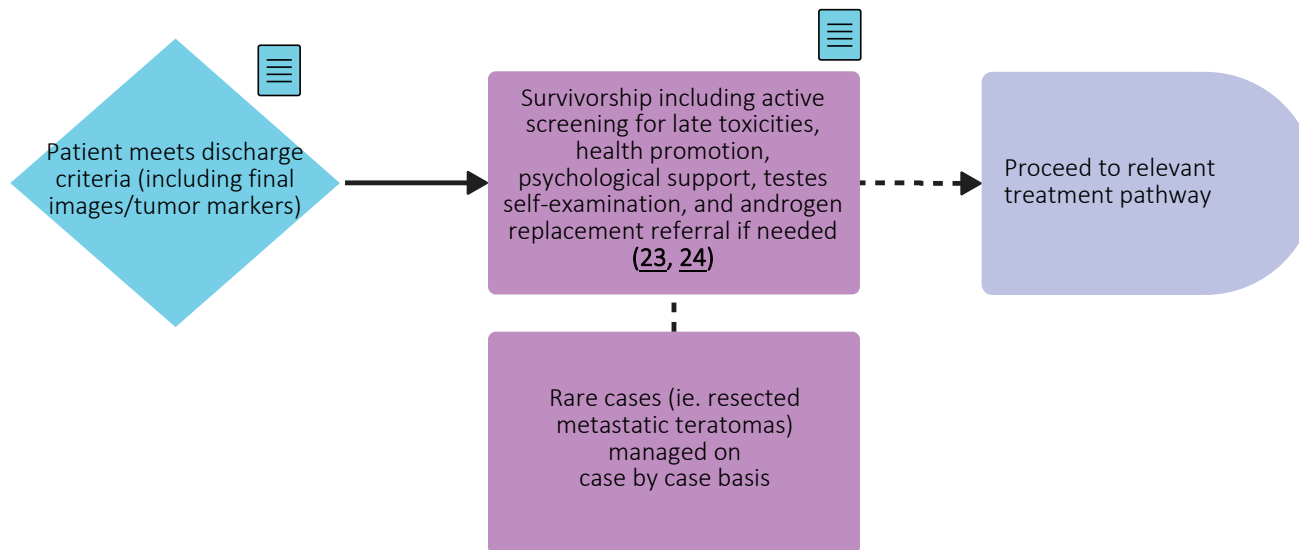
Patient meets discharge criteria (including final images/tumor markers)

Survivorship including active screening for late toxicities, health promotion, psychological support, testes self-examination, and androgen replacement referral if needed (23, 24)

Proceed to relevant treatment pathway

Rare cases (ie. resected metastatic teratomas) managed on case by case basis